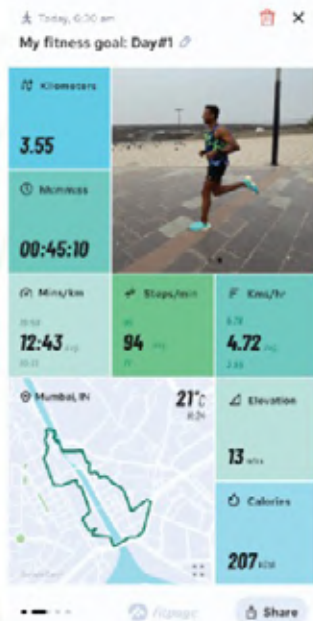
Today, 6:30 am

My fitness goal: Day#1

Kilometers

3.55

hh:mm:ss

00:45:10

Mins/km

12:43 avg

Steps/min

94 avg

Kms/hr

4.72 avg

Mumbai, IN

21°c

Elevation

13 mtrs

Calories

207 kcal

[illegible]

Share